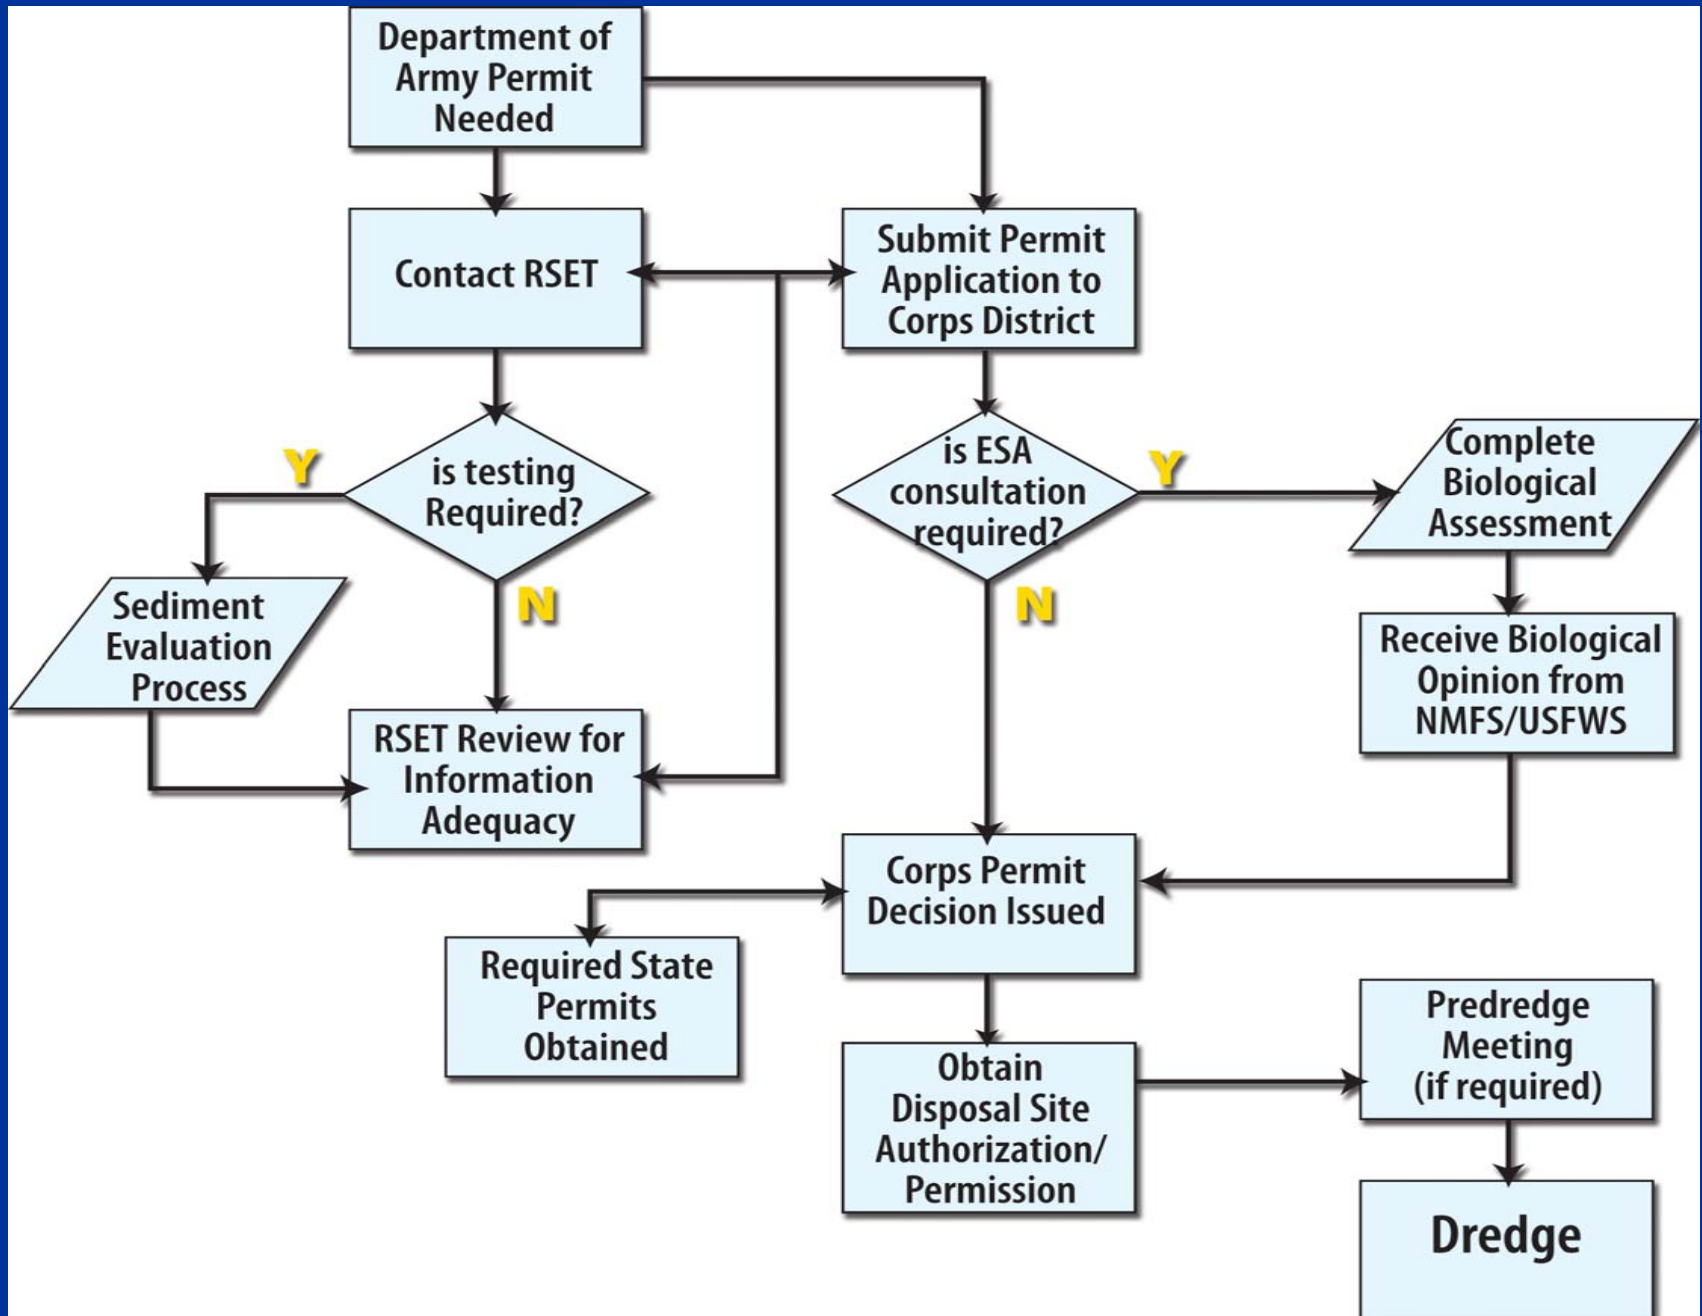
Department of Army Permit Needed

Contact RSET

Submit Permit Application to Corps District

is testing Required?

Y

N

is ESA consultation required?

Y

N

Complete Biological Assessment

Sediment Evaluation Process

Receive Biological Opinion from NMFS/USFWS

RSET Review for Information Adequacy

Corps Permit Decision Issued

Required State Permits Obtained

Obtain Disposal Site Authorization/ Permission

Predredge Meeting (if required)

Dredge